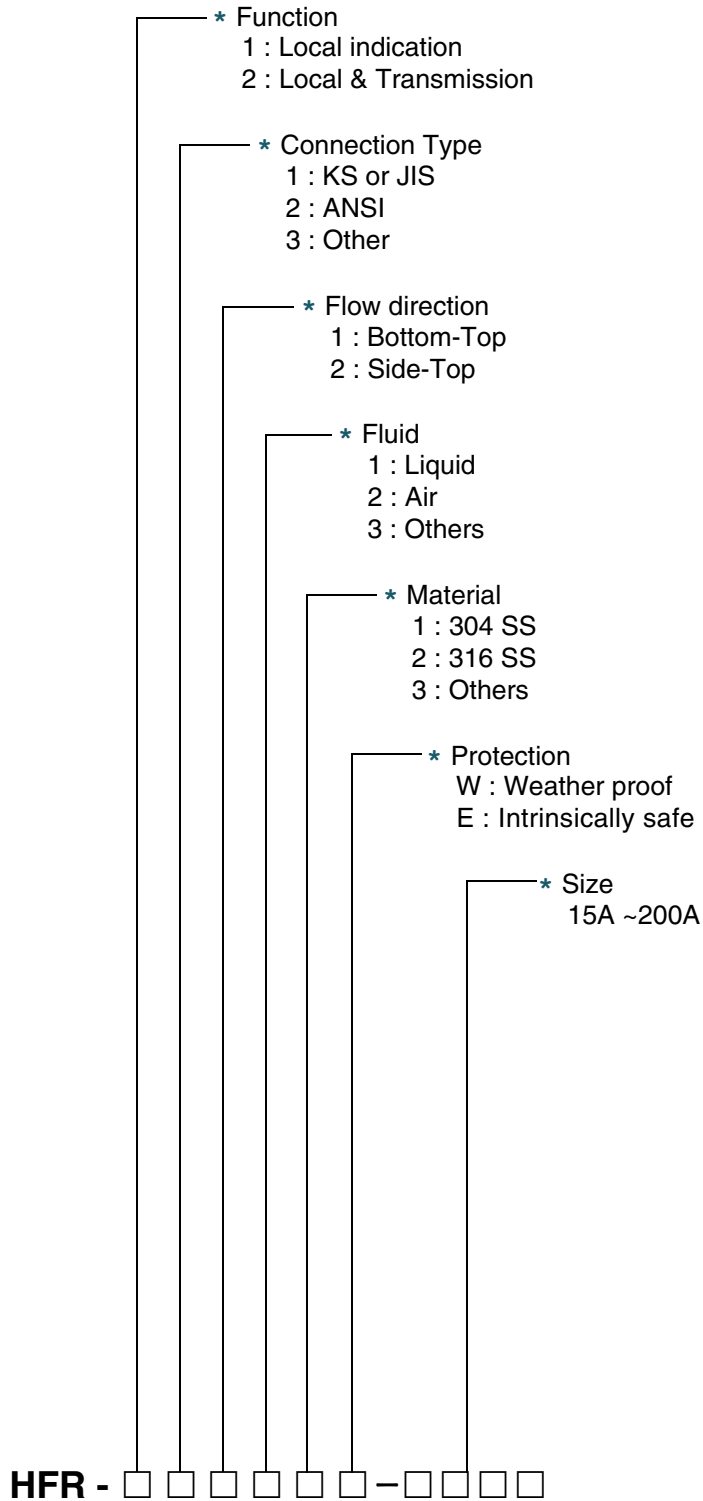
* Function
1 : Local indication
2 : Local & Transmission

* Connection Type
1 : KS or JIS
2 : ANSI
3 : Other

* Flow direction
1 : Bottom-Top
2 : Side-Top

* Fluid
1 : Liquid
2 : Air
3 : Others

* Material
1 : 304 SS
2 : 316 SS
3 : Others

* Protection
W : Weather proof
E : Intrinsically safe

* Size
15A ~200A

HFR - □ □ □ □ □ □ – □ □ □ □